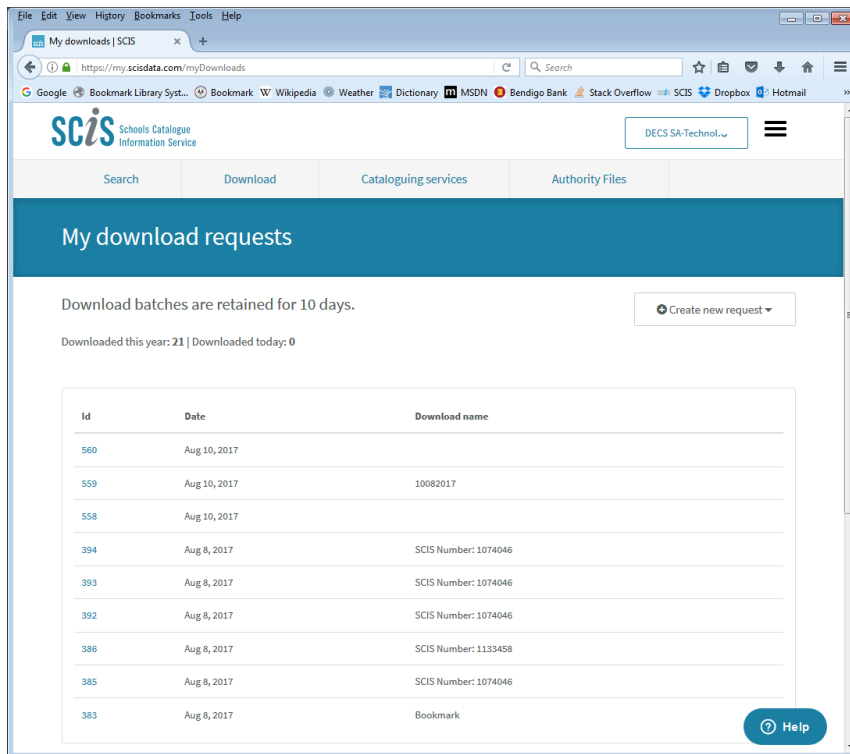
File Edit View History Bookmarks Tools Help

My downloads | SCIS ×

https://my.scisdata.com/myDownloads

Search

Google Bookmark Library Syst... Bookmark Wikipedia Weather Dictionary MSDN Bendigo Bank Stack Overflow SCIS Dropbox Hotmail

SCIS Schools Catalogue Information Service

DECS SA-Technol...

Search Download Cataloguing services Authority Files

My download requests

Download batches are retained for 10 days.

Create new request

Downloaded this year: 21 | Downloaded today: 0

| Id | Date | Download name |
|---|---|---|
| 560 | Aug 10, 2017 | |
| 559 | Aug 10, 2017 | 10082017 |
| 558 | Aug 10, 2017 | |
| 394 | Aug 8, 2017 | SCIS Number: 1074046 |
| 393 | Aug 8, 2017 | SCIS Number: 1074046 |
| 392 | Aug 8, 2017 | SCIS Number: 1074046 |
| 386 | Aug 8, 2017 | SCIS Number: 1133458 |
| 385 | Aug 8, 2017 | SCIS Number: 1074046 |
| 383 | Aug 8, 2017 | Bookmark |

Help